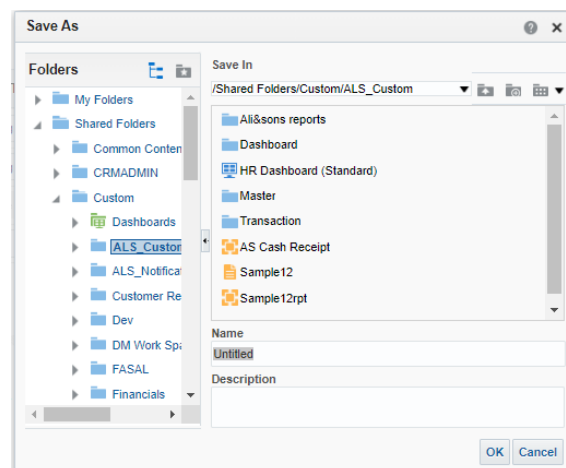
Save As

Folders

My Folders
Shared Folders
Common Conten
CRMADMIN
Custom
Dashboards
ALS_Custon
ALS_Notificat
Customer Re
Dev
DM Work Spa
FASAL
Financials

Save In
/Shared Folders/Custom/ALS_Custom

Ali&sons reports
Dashboard
HR Dashboard (Standard)
Master
Transaction
AS Cash Receipt
Sample12
Sample12rpt

Name
Untitled

Description

OK Cancel